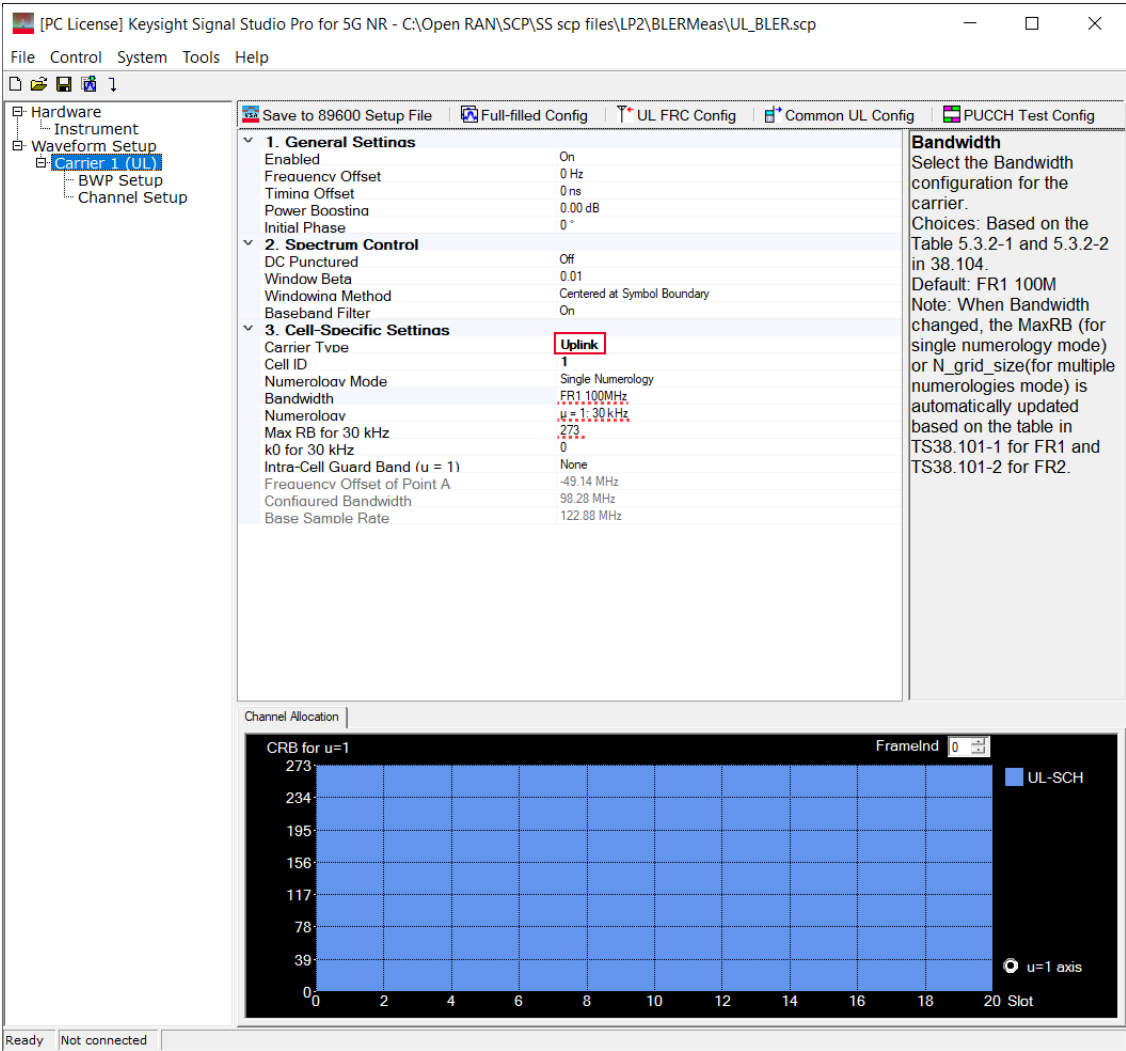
[PC License] Keysight Signal Studio Pro for 5G NR - C:\Open RAN\SCP\SS scp files\LP2\BLERMeas\UL_BLER.scp

File Control System Tools Help

Hardware
Instrument
Waveform Setup
Carrier 1 (UL)
BWP Setup
Channel Setup

Save to 89600 Setup File | Full-filled Config | UL FRC Config | Common UL Config | PUCCH Test Config

| 1. General Settings | |
|---|---|
| Enabled | On |
| Frequency Offset | 0 Hz |
| Timing Offset | 0 ns |
| Power Boosting | 0.00 dB |
| Initial Phase | 0 ° |
| 2. Spectrum Control | |
| DC Punctured | Off |
| Window Beta | 0.01 |
| Windowing Method | Centered at Symbol Boundary |
| Baseband Filter | On |
| 3. Cell-Specific Settings | |
| Carrier Type | Uplink |
| Cell ID | 1 |
| Numerology Mode | Single Numerology |
| Bandwidth | FR1 100MHz |
| Numerology | u = 1; 30 kHz |
| Max RB for 30 kHz | 273 |
| k0 for 30 kHz | 0 |
| Intra-Cell Guard Band (u = 1) | None |
| Frequency Offset of Point A | -49.14 MHz |
| Configured Bandwidth | 98.28 MHz |
| Base Sample Rate | 122.88 MHz |

Bandwidth
Select the Bandwidth configuration for the carrier.
Choices: Based on the Table 5.3.2-1 and 5.3.2-2 in 38.104.
Default: FR1 100M
Note: When Bandwidth changed, the MaxRB (for single numerology mode) or N_grid_size(for multiple numerologies mode) is automatically updated based on the table in TS38.101-1 for FR1 and TS38.101-2 for FR2.

Channel Allocation

CRB for u=1
FrameInd 0
273
234
195
156
117
78
39
0
0 2 4 6 8 10 12 14 16 18 20 Slot
UL-SCH
u=1 axis

Ready | Not connected